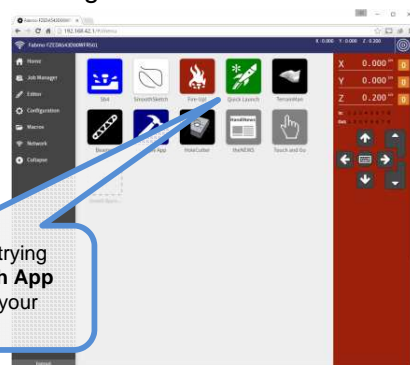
Fabmo-F2DE... X
192.168.42.1/#/home
Fabmo-F2CD8A3D6090FB5D1
X: 0.000 Y: 0.000 Z: 0.200
Home
Job Manager
Editor
Configuration
Macros
Network
Collapse
Sb4
SmoothSketch
Fire Up!
Quick Launch
TerrainMan
Simple App
HoleCutter
theNEWS
Touch and Go
X 0.000 in 0
Y 0.000 in 0
Z 0.200 in 0
trying
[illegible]n App
your